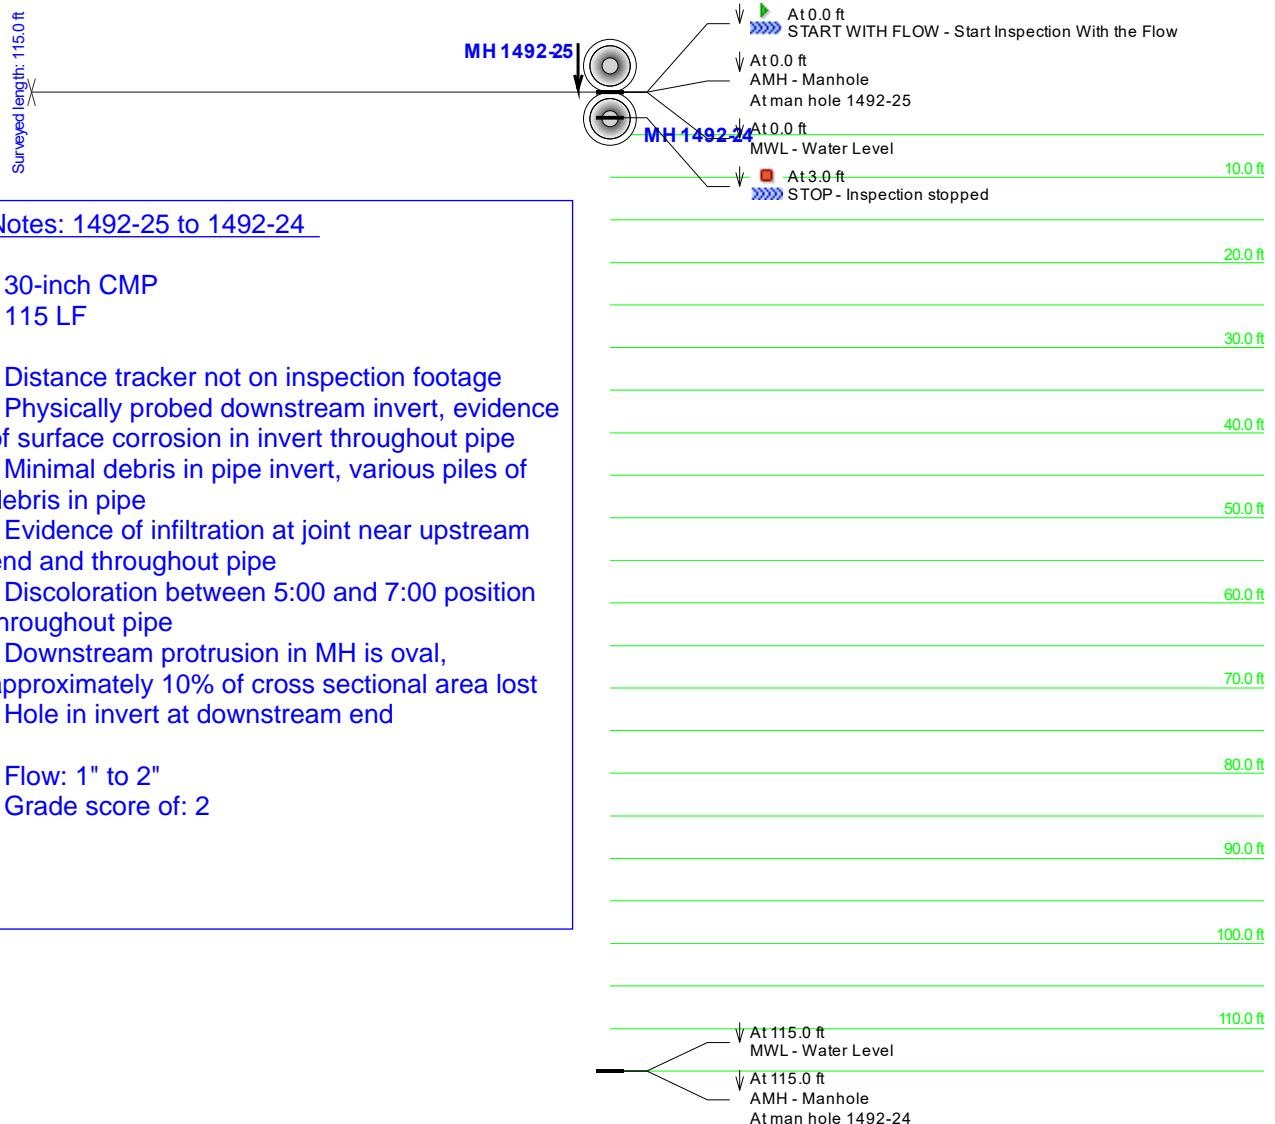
Surveyed length: 115.0 ft

MH 1492-25

MH 1492-24

At 0.0 ft
START WITH FLOW - Start Inspection With the Flow

At 0.0 ft
AMH - Manhole
At man hole 1492-25

At 0.0 ft
MWL - Water Level

At 3.0 ft
STOP - Inspection stopped

10.0 ft
20.0 ft
30.0 ft
40.0 ft
50.0 ft
60.0 ft
70.0 ft
80.0 ft
90.0 ft
100.0 ft
110.0 ft

At 115.0 ft
MWL - Water Level

At 115.0 ft
AMH - Manhole
At man hole 1492-24

otes: 1492-25 to 1492-24

30-inch CMP
115 LF

Distance tracker not on inspection footage
Physically probed downstream invert, evidence f surface corrosion in invert throughout pipe
Minimal debris in pipe invert, various piles of ebris in pipe
Evidence of infiltration at joint near upstream nd and throughout pipe
Discoloration between 5:00 and 7:00 position hroughout pipe
Downstream protrusion in MH is oval, pproximately 10% of cross sectional area lost
Hole in invert at downstream end

Flow: 1" to 2"
Grade score of: 2